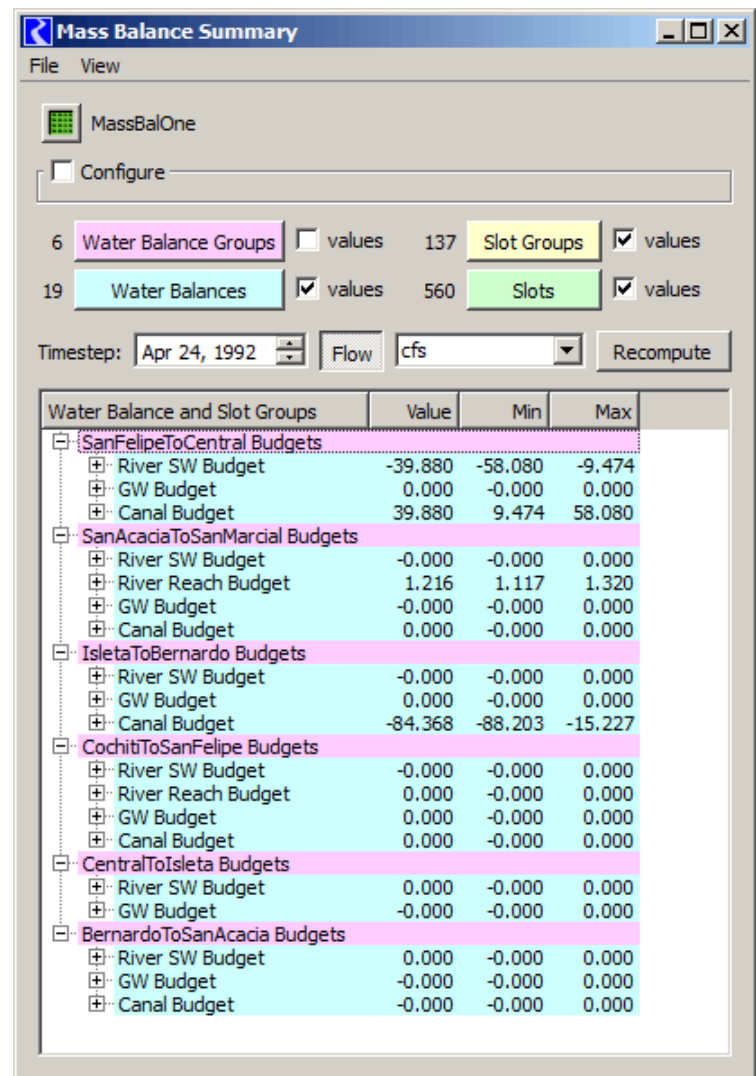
Mass Balance Summary

File View

MassBalOne

Configure

6 Water Balance Groups values 137 Slot Groups values

19 Water Balances values 560 Slots values

Timestep: Apr 24, 1992 Flow cfs Recompute

| Water Balance and Slot Groups | Value | Min | Max |
|---|---|---|---|
| SanFelipeToCentral Budgets | | | |
| River SW Budget | -39.880 | -58.080 | -9.474 |
| GW Budget | 0.000 | -0.000 | 0.000 |
| Canal Budget | 39.880 | 9.474 | 58.080 |
| SanAcaciaToSanMarcial Budgets | | | |
| River SW Budget | -0.000 | -0.000 | 0.000 |
| River Reach Budget | 1.216 | 1.117 | 1.320 |
| GW Budget | -0.000 | -0.000 | 0.000 |
| Canal Budget | 0.000 | -0.000 | 0.000 |
| IsletaToBernardo Budgets | | | |
| River SW Budget | -0.000 | -0.000 | 0.000 |
| GW Budget | 0.000 | -0.000 | 0.000 |
| Canal Budget | -84.368 | -88.203 | -15.227 |
| CochitiToSanFelipe Budgets | | | |
| River SW Budget | -0.000 | -0.000 | 0.000 |
| River Reach Budget | 0.000 | -0.000 | 0.000 |
| GW Budget | 0.000 | -0.000 | 0.000 |
| Canal Budget | 0.000 | -0.000 | 0.000 |
| CentralToIsleta Budgets | | | |
| River SW Budget | 0.000 | -0.000 | 0.000 |
| GW Budget | -0.000 | -0.000 | 0.000 |
| BernardoToSanAcacia Budgets | | | |
| River SW Budget | 0.000 | -0.000 | 0.000 |
| GW Budget | -0.000 | -0.000 | 0.000 |
| Canal Budget | -0.000 | -0.000 | 0.000 |